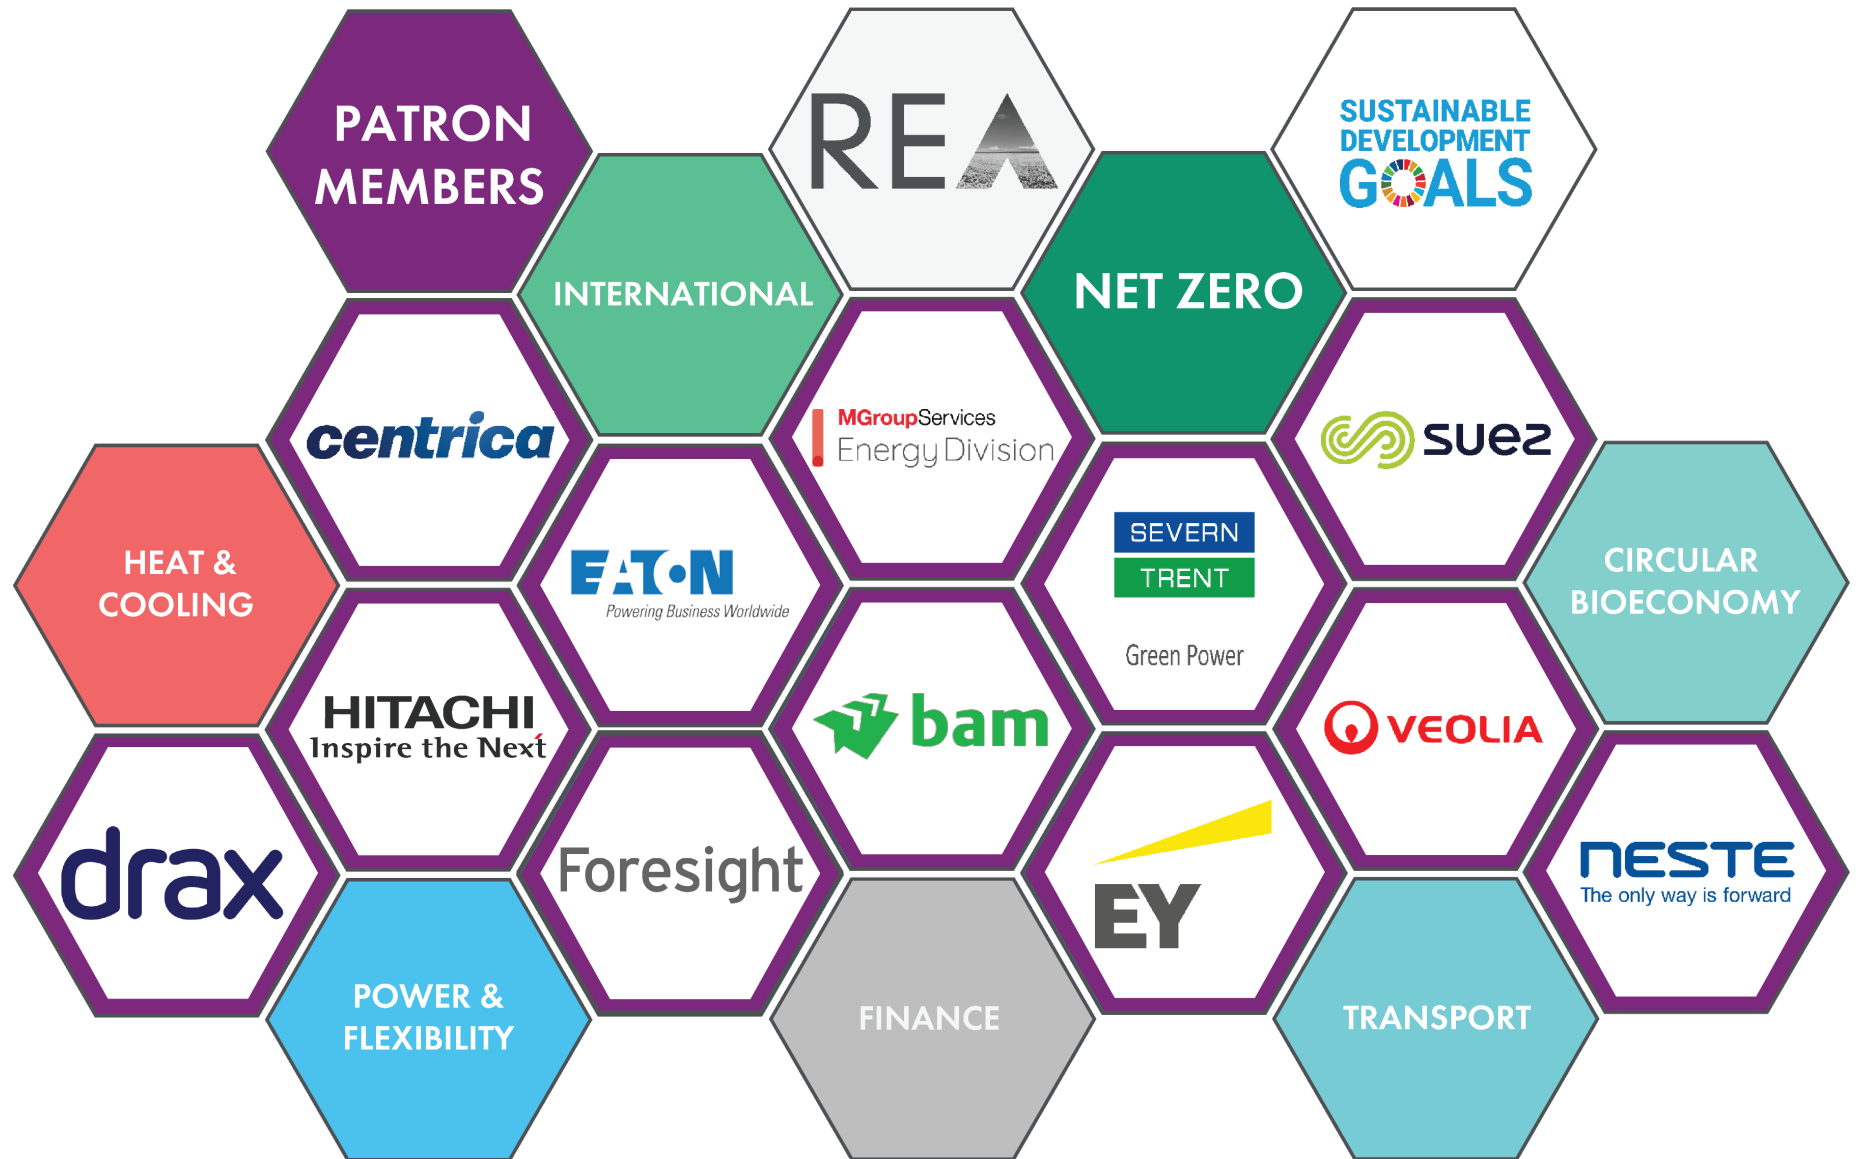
PATRON MEMBERS

REA

SUSTAINABLE DEVELOPMENT GOALS

INTERNATIONAL

NET ZERO

centrica

MGroupServices Energy Division

suez

HEAT & COOLING

EATON Powering Business Worldwide

SEVERN TRENT Green Power

CIRCULAR BIOECONOMY

HITACHI Inspire the Next

bam

VEOLIA

drax

Foresight

EY

NESTE The only way is forward

POWER & FLEXIBILITY

FINANCE

TRANSPORT